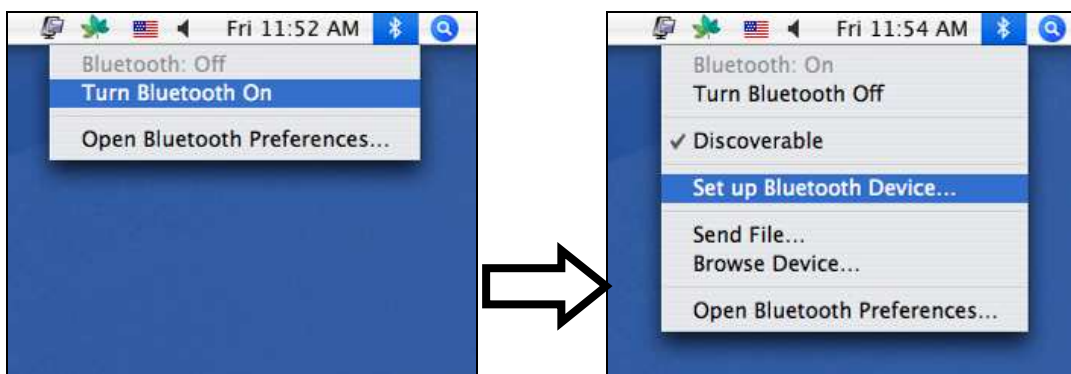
Fri 11:52 AM

Bluetooth: Off
Turn Bluetooth On

Open Bluetooth Preferences...

Fri 11:54 AM

Bluetooth: On
Turn Bluetooth Off

✓ Discoverable

Set up Bluetooth Device...

Send File...
Browse Device...

Open Bluetooth Preferences...